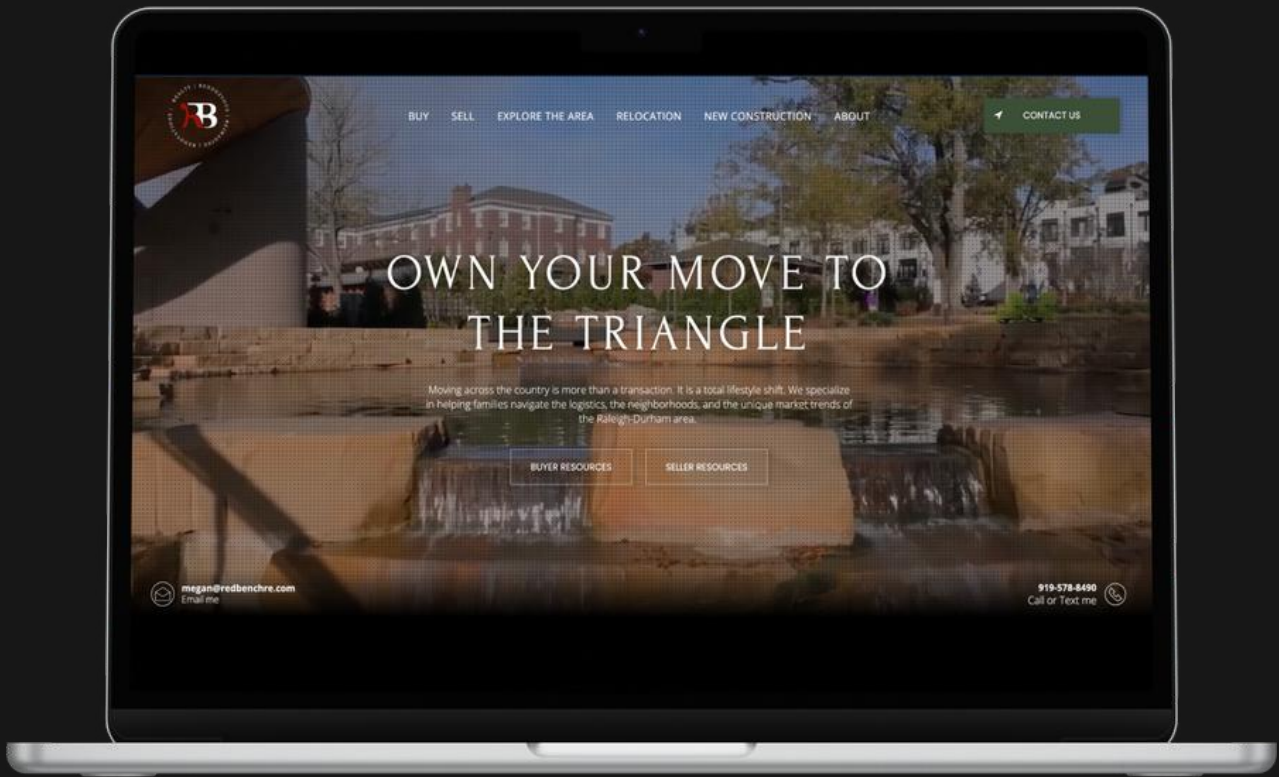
RB

BUY SELL EXPLORE THE AREA RELOCATION NEW CONSTRUCTION ABOUT

CONTACT US

OWN YOUR MOVE TO THE TRIANGLE

Moving across the country is more than a transaction. It is a total lifestyle shift. We specialize in helping families navigate the logistics, the neighborhoods, and the unique market trends of the Raleigh-Durham area.

BUYER RESOURCES

SELLER RESOURCES

megan@redbenchre.com
Email me

919-578-8490
Call or Text me